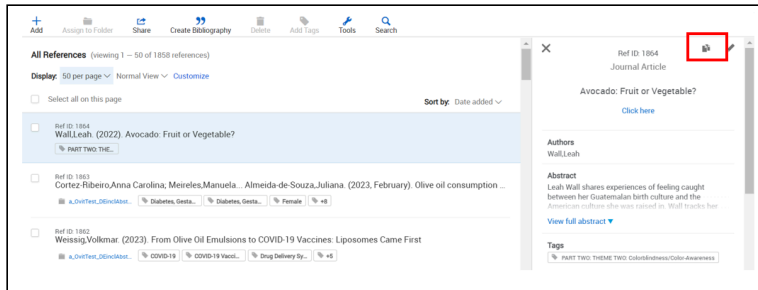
Add Assign to Folder Share Create Bibliography Delete Add Tags Tools Search

All References (viewing 1 — 50 of 1858 references)

Display: 50 per page Normal View Customize

Select all on this page

Sort by: Date added

Ref ID: 1864
Wall,Leah. (2022). Avocado: Fruit or Vegetable?
PART TWO: THE...

Ref ID: 1863
Cortez-Ribeiro,Anna Carolina, Meireles,Manuela... Almeida-de-Souza,Juliana. (2023, February). Olive oil consumption ...
a_OvidTest_DEinclAbst... Diabetes, Gesta... Diabetes, Gesta... Female +8

Ref ID: 1862
Weissig,Volkmar. (2023). From Olive Oil Emulsions to COVID-19 Vaccines: Liposomes Came First
a_OvidTest_DEinclAbst... COVID-19 COVID-19 Vacci... Drug Delivery Sy... +6

Ref ID: 1864
Journal Article

Avocado: Fruit or Vegetable?

Click here

Authors
Wall,Leah

Abstract
Leah Wall shares experiences of feeling caught between her Guatemalan birth culture and the American culture she was raised in. Wall tracks her

View full abstract

Tags
PART TWO: THEME TWO: Colorblindness/Color-Awareness